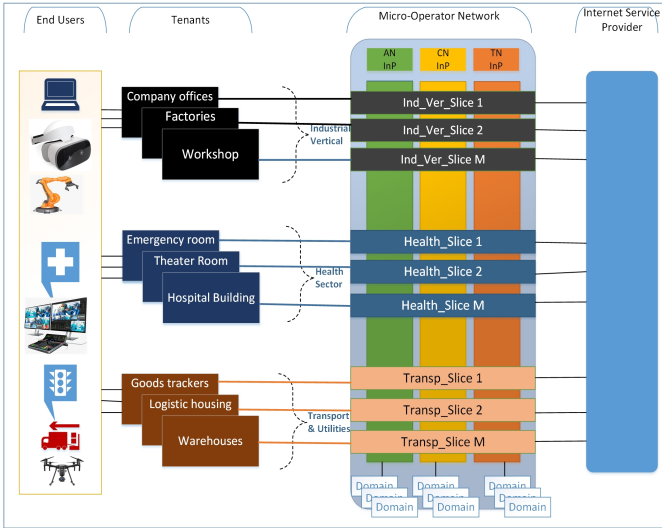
End Users

Tenants

Micro-Operator Network

Internet Service Provider

AN InP

CN InP

TN InP

Company offices

Factories

Workshop

Industrial Vertical

Ind_Ver_Slice 1

Ind_Ver_Slice 2

Ind_Ver_Slice M

Emergency room

Theater Room

Hospital Building

Health Sector

Health_Slice 1

Health_Slice 2

Health_Slice M

Goods trackers

Logistic housing

Warehouses

Transport & Utilities

Transp_Slice 1

Transp_Slice 2

Transp_Slice M

Domain

Domain

Domain

Domain

Domain

Domain

Domain

Domain

Domain